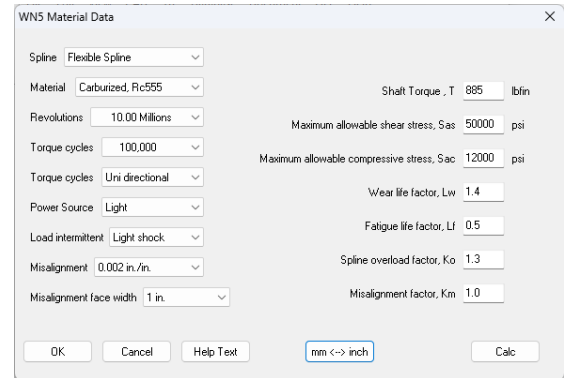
WN5 Material Data
×

Spline Flexible Spline
Material Carburized, Rc555
Revolutions 10.00 Millions
Torque cycles 100,000
Torque cycles Uni directional
Power Source Light
Load intermittent Light shock
Misalignment 0.002 in./in.
Misalignment face width 1 in.

Shaft Torque , T 885 lbfin
Maximum allowable shear stress, Sas 50000 psi
Maximum allowable compressive stress, Sac 12000 psi
Wear life factor, Lw 1.4
Fatigue life factor, Lf 0.5
Spline overload factor, Ko 1.3
Misalignment factor, Km 1.0

OK
Cancel
Help Text
mm <--> inch
Calc